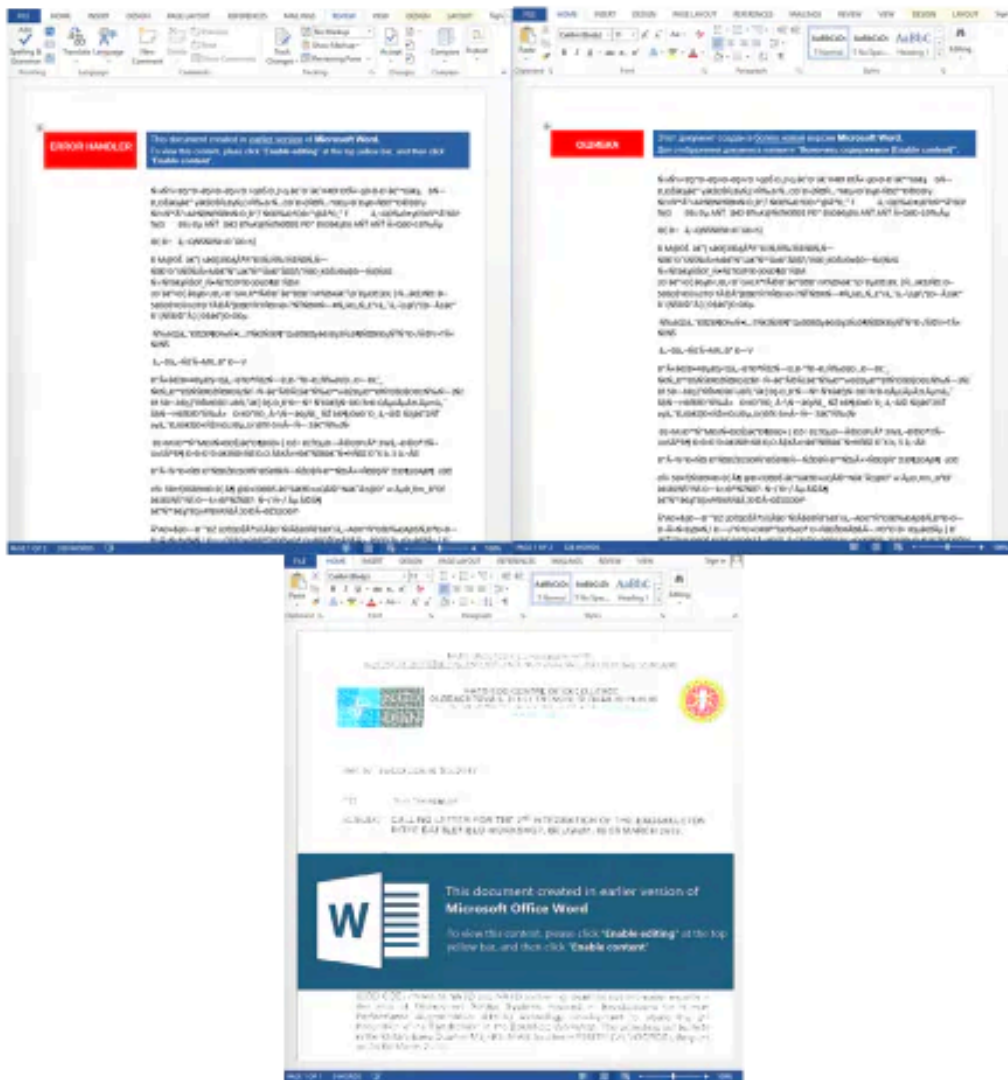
FILE HOME INSERT DESIGN PAGE LAYOUT REFERENCES MAILINGS REVIEW VIEW DESIGN LAYOUT

Spelling & Grammar Translate Language New Comment Track Changes Accept Compare Protect

Proofing Language Comments Tracking Changes Compare

ERROR HANDLER

This document created in earlier version of Microsoft Word.
To view this content, please click "Enable editing" at the top yellow bar, and then click "Enable content".

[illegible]

FILE HOME INSERT DESIGN PAGE LAYOUT REFERENCES MAILINGS REVIEW VIEW DESIGN LAYOUT

Paste Calibri (Body) AaBbCcDc AaBbCcDc AaBbC Editing

Clipboard Font Paragraph Styles

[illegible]

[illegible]

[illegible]

FILE HOME INSERT DESIGN PAGE LAYOUT REFERENCES MAILINGS REVIEW VIEW

Paste Calibri (Body) AaBbCcDc AaBbCcDc AaBbC Editing

1 Normal 1 No Spac... Heading 1

NATO CCD CENTRE OF EXCELLENCE

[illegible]

SUBJECT: CALLING LETTER FOR THE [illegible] INTEGRATION OF THE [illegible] WORKSHOP, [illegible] MARCH 2017

This document created in earlier version of Microsoft Office Word

To view this content, please click "Enable editing" at the top yellow bar, and then click "Enable content".

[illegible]